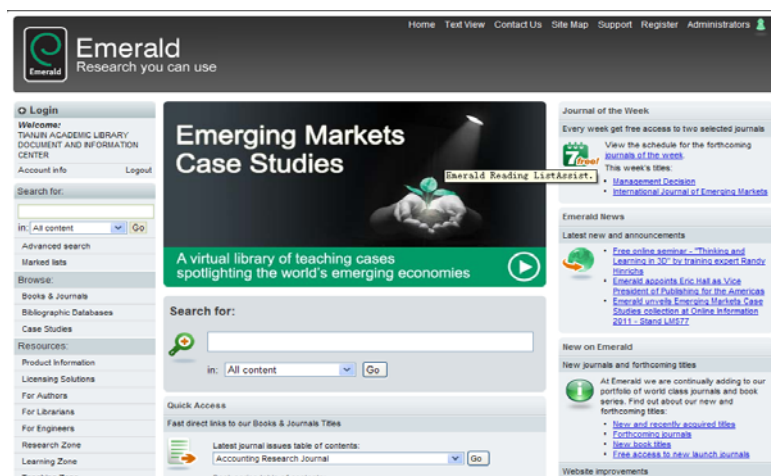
Home Text View Contact Us Site Map Support Register Administrators

Emerald
Emerald
Research you can use

Login
Welcome:
TIANJIN ACADEMIC LIBRARY DOCUMENT AND INFORMATION CENTER
Account info Logout

Search for:
in: All content Go
Advanced search
Marked lists

Browse:
Books & Journals
Bibliographic Databases
Case Studies

Resources:
Product Information
Licensing Solutions
For Authors
For Librarians
For Engineers
Research Zone
Learning Zone

Emerging Markets Case Studies
A virtual library of teaching cases spotlighting the world's emerging economies

Search for:
in: All content Go

Quick Access
Fast direct links to our Books & Journals Titles
Latest journal issues table of contents:
Accounting Research Journal Go

Journal of the Week
Every week get free access to two selected journals
7 free!
View the schedule for the forthcoming journals of the week.
This week's titles:
Emerald Reading ListAssist.
• Management Decision
• International Journal of Emerging Markets

Emerald News
Latest new and announcements
• Free online seminar - "Thinking and Learning in 3D" by training expert Randy Hinrichs
• Emerald appoints Eric Hall as Vice President of Publishing for the Americas
• Emerald unveils Emerging Markets Case Studies collection at Online Information 2011 - Stand LM577

New on Emerald
New journals and forthcoming titles
At Emerald we are continually adding to our portfolio of world class journals and book series. Find out about our new and forthcoming titles:
• New and recently acquired titles
• Forthcoming journals
• New book titles
• Free access to new launch journals

Website improvements